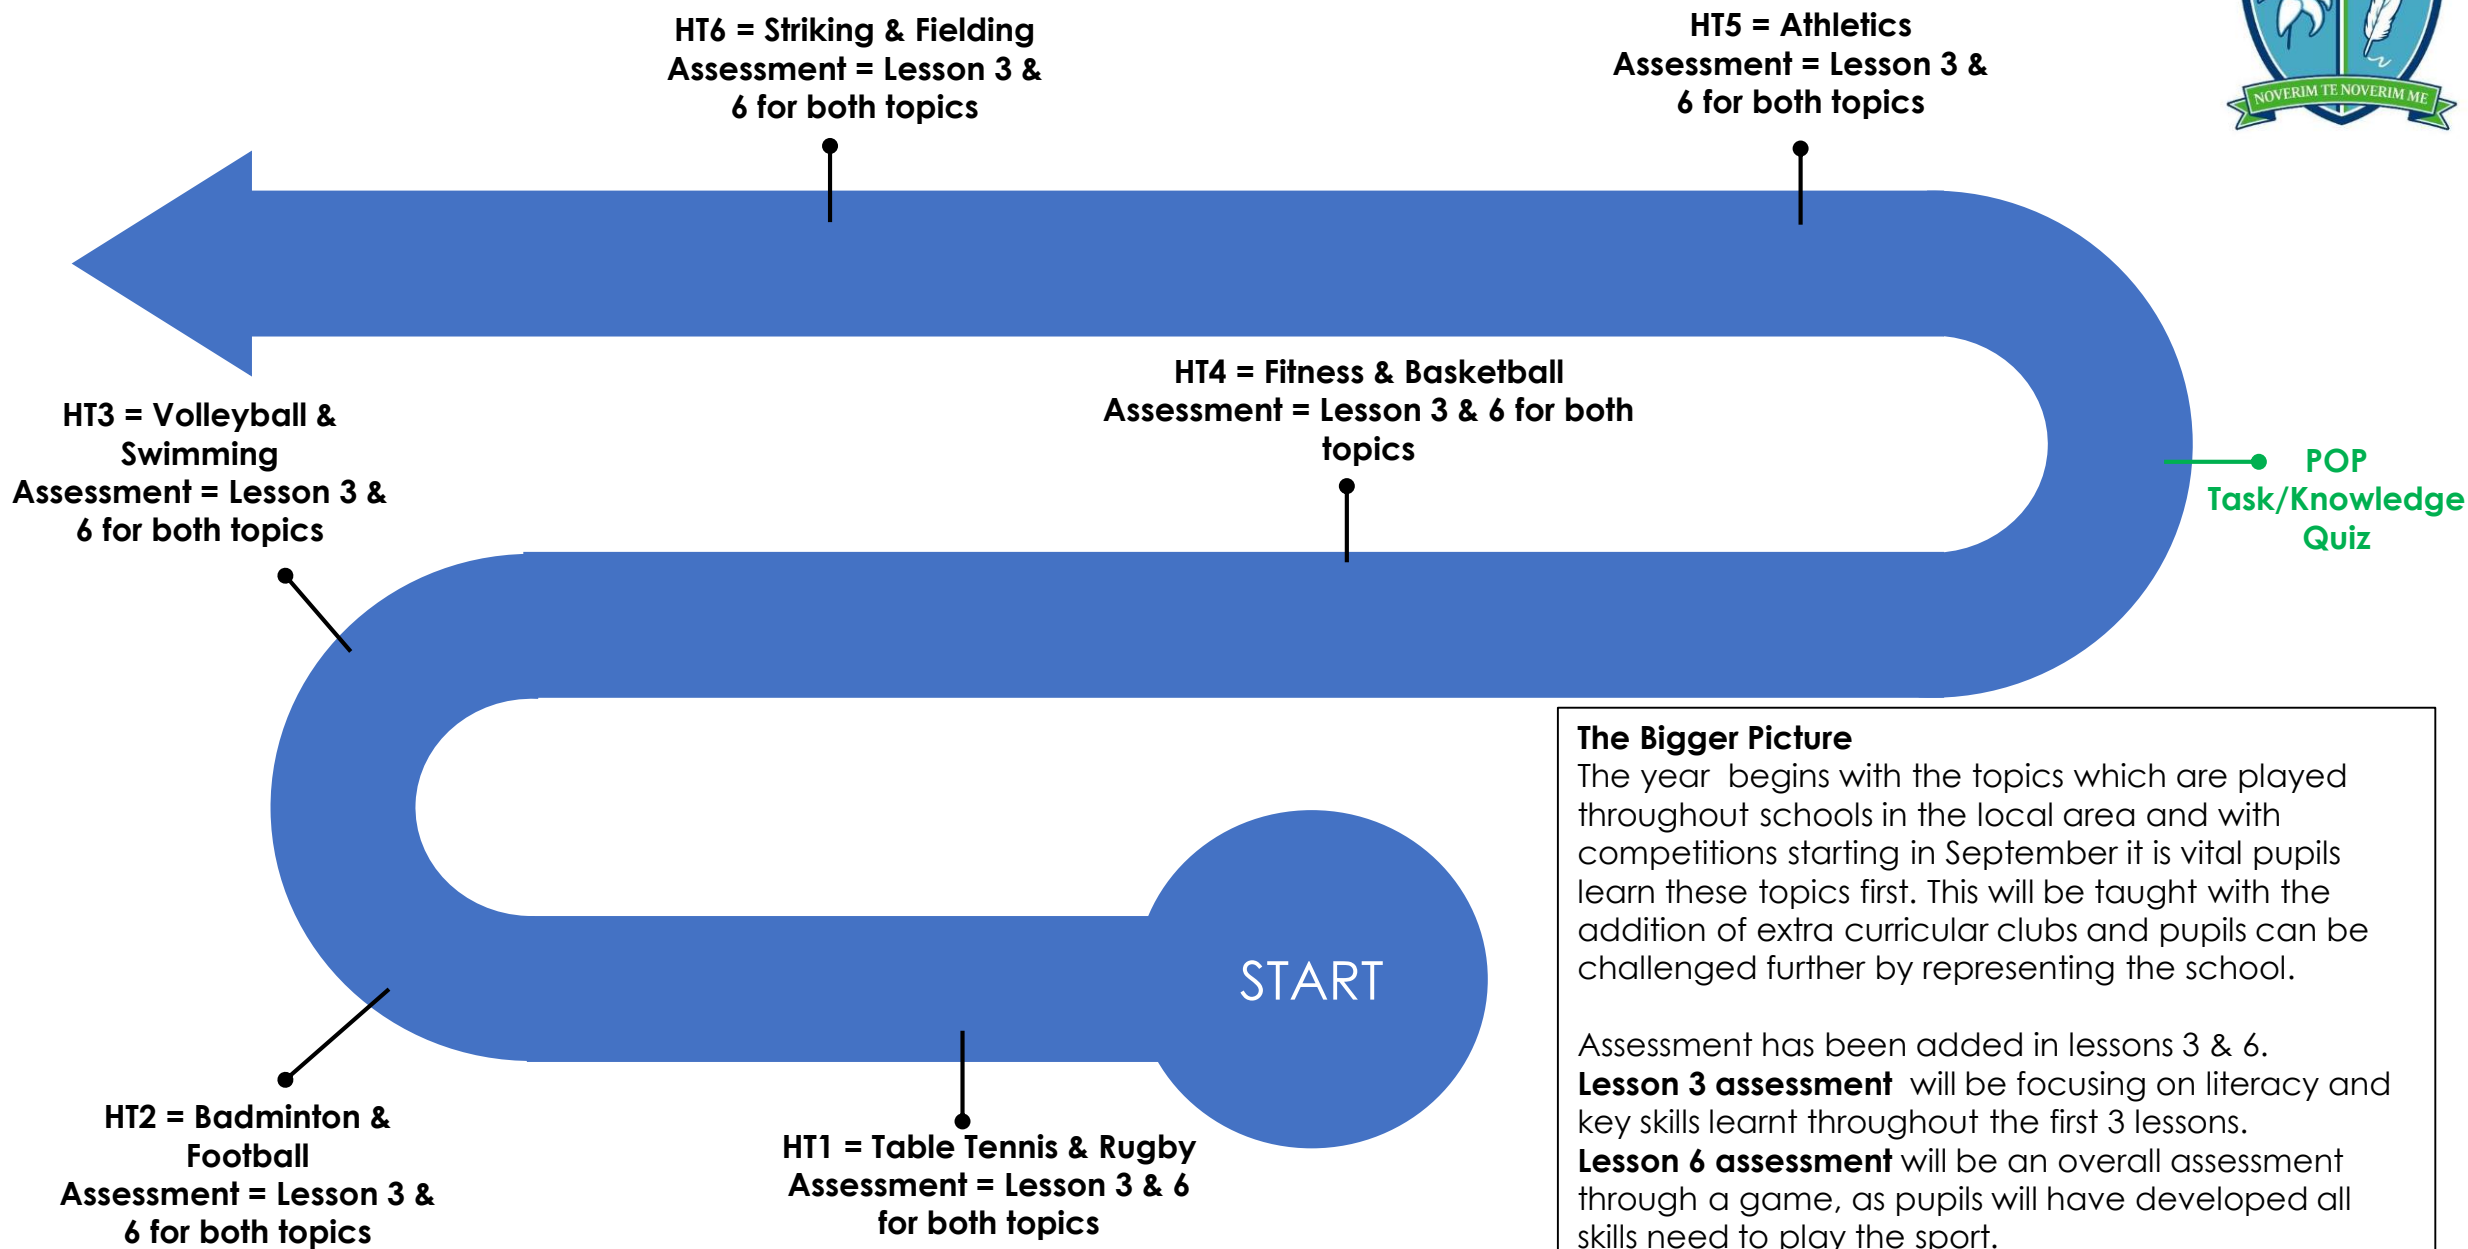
HT6 = Striking & Fielding
Assessment = Lesson 3 & 6 for both topics

HT5 = Athletics
Assessment = Lesson 3 & 6 for both topics

NOVERIM TE NOVERIM ME

HT4 = Fitness & Basketball
Assessment = Lesson 3 & 6 for both topics

HT3 = Volleyball & Swimming
Assessment = Lesson 3 & 6 for both topics

POP Task/Knowledge Quiz

The Bigger Picture
The year begins with the topics which are played throughout schools in the local area and with competitions starting in September it is vital pupils learn these topics first. This will be taught with the addition of extra curricular clubs and pupils can be challenged further by representing the school.

Assessment has been added in lessons 3 & 6.
**Lesson 3 assessment** will be focusing on literacy and key skills learnt throughout the first 3 lessons.
**Lesson 6 assessment** will be an overall assessment through a game, as pupils will have developed all skills need to play the sport.

START

HT2 = Badminton & Football
Assessment = Lesson 3 & 6 for both topics

HT1 = Table Tennis & Rugby
Assessment = Lesson 3 & 6 for both topics